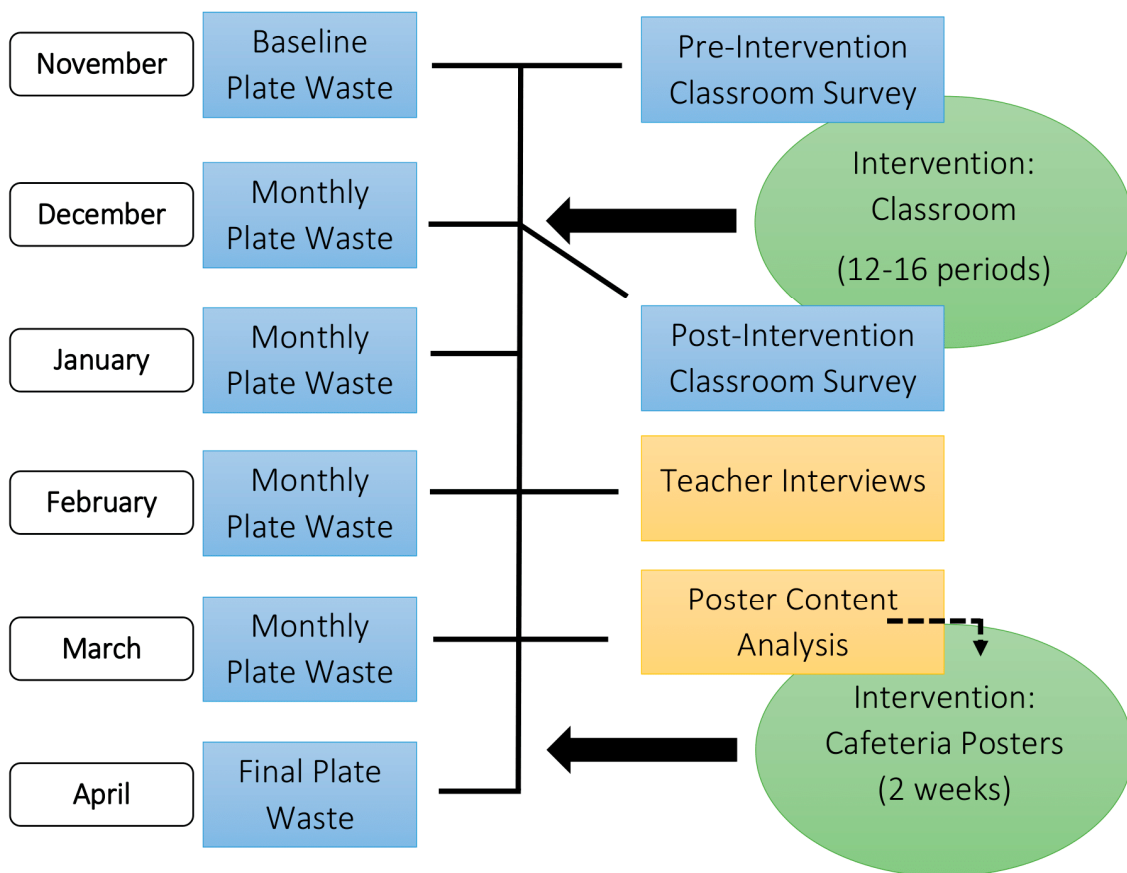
November

Baseline Plate Waste

Pre-Intervention Classroom Survey

Intervention: Classroom (12-16 periods)

December

Monthly Plate Waste

January

Monthly Plate Waste

Post-Intervention Classroom Survey

February

Monthly Plate Waste

Teacher Interviews

March

Monthly Plate Waste

Poster Content Analysis

Intervention: Cafeteria Posters (2 weeks)

April

Final Plate Waste